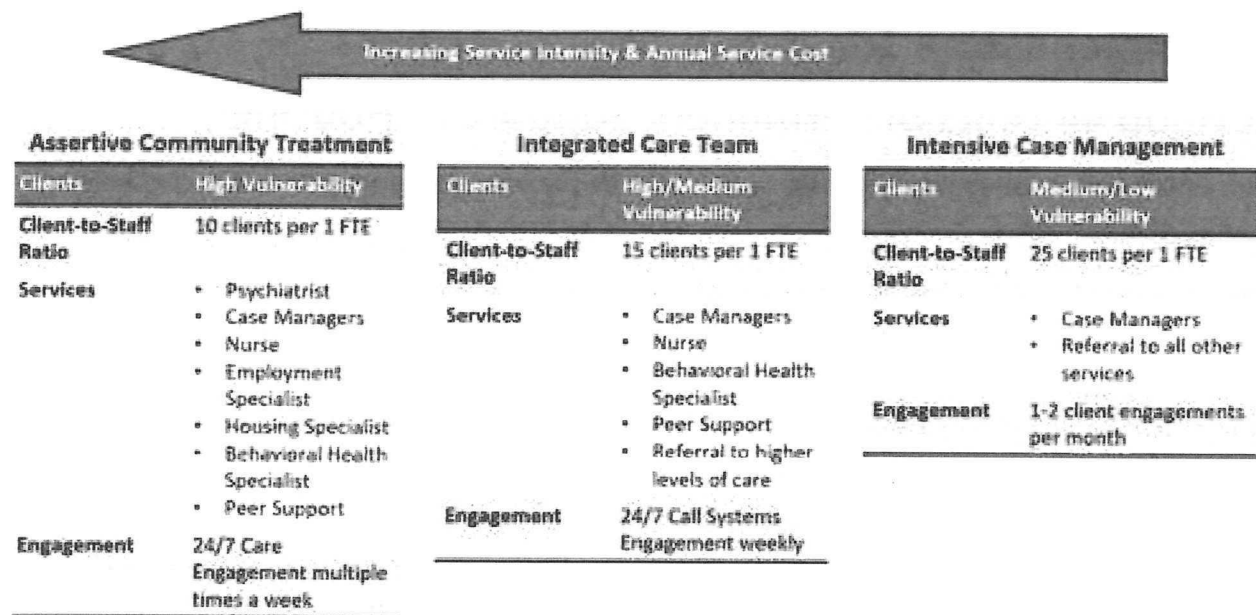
Increasing Service Intensity & Annual Service Cost

Assertive Community Treatment

| Clients | High Vulnerability |
|---|---|
| Client-to-Staff Ratio | 10 clients per 1 FTE |
| Services | • Psychiatrist<br>• Case Managers<br>• Nurse<br>• Employment Specialist<br>• Housing Specialist<br>• Behavioral Health Specialist<br>• Peer Support |
| Engagement | 24/7 Care<br>Engagement multiple times a week |

Integrated Care Team

| Clients | High/Medium Vulnerability |
|---|---|
| Client-to-Staff Ratio | 15 clients per 1 FTE |
| Services | • Case Managers<br>• Nurse<br>• Behavioral Health Specialist<br>• Peer Support<br>• Referral to higher levels of care |
| Engagement | 24/7 Call Systems<br>Engagement weekly |

Intensive Case Management

| Clients | Medium/Low Vulnerability |
|---|---|
| Client-to-Staff Ratio | 25 clients per 1 FTE |
| Services | • Case Managers<br>• Referral to all other services |
| Engagement | 1-2 client engagements per month |